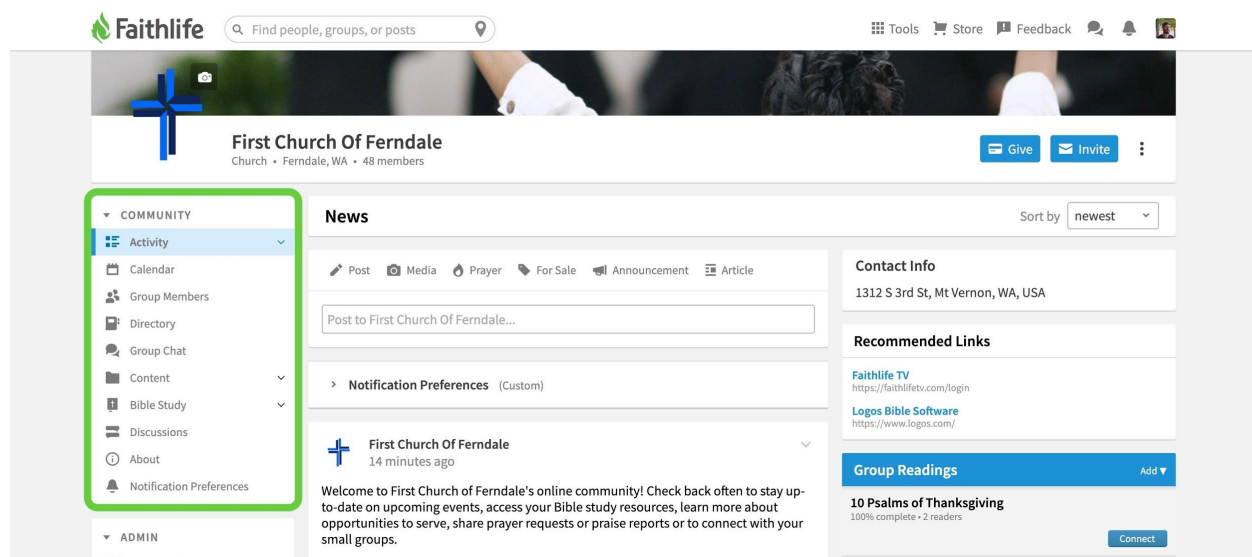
Faithlife Find people, groups, or posts

Tools Store Feedback

First Church Of Ferndale
Church • Ferndale, WA • 48 members

Give Invite

COMMUNITY
Activity
Calendar
Group Members
Directory
Group Chat
Content
Bible Study
Discussions
About
Notification Preferences

ADMIN

News

Sort by newest

Post Media Prayer For Sale Announcement Article

Post to First Church Of Ferndale...

Notification Preferences (Custom)

First Church Of Ferndale
14 minutes ago

Welcome to First Church of Ferndale's online community! Check back often to stay up-to-date on upcoming events, access your Bible study resources, learn more about opportunities to serve, share prayer requests or praise reports or to connect with your small groups.

Contact Info
1312 S 3rd St, Mt Vernon, WA, USA

Recommended Links
Faithlife TV
https://faithlifetv.com/login
Logos Bible Software
https://www.logos.com/

Group Readings Add

10 Psalms of Thanksgiving
100% complete • 2 readers
Connect